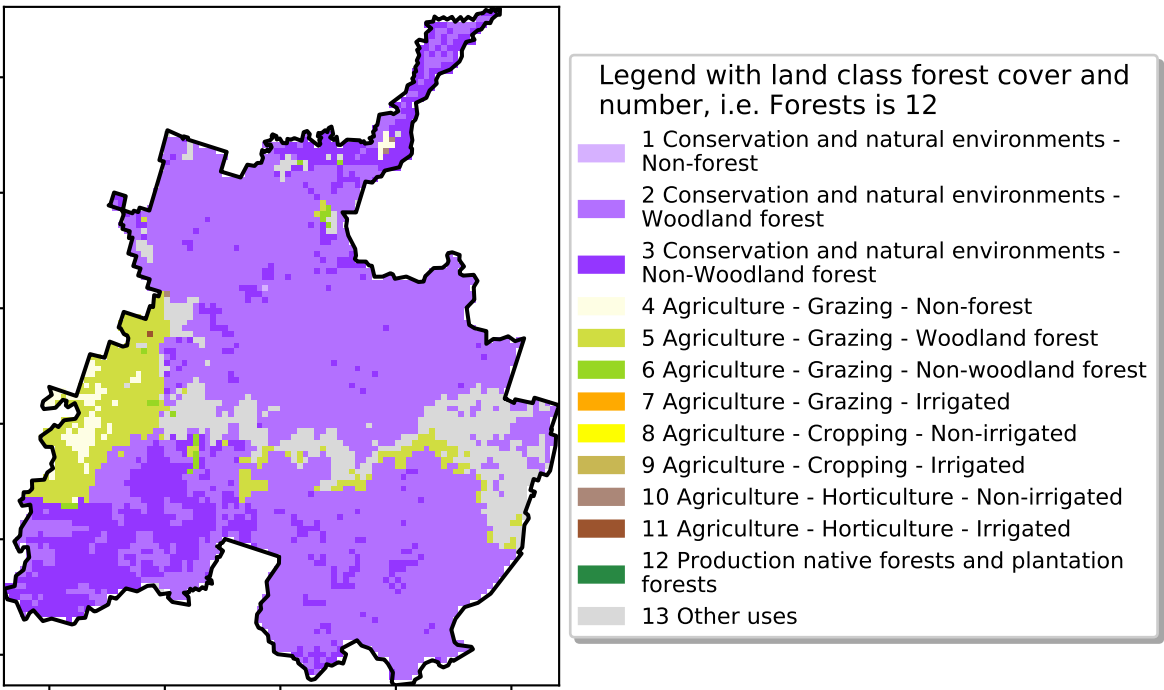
Legend with land class forest cover and number, i.e. Forests is 12

1 Conservation and natural environments - Non-forest
2 Conservation and natural environments - Woodland forest
3 Conservation and natural environments - Non-Woodland forest
4 Agriculture - Grazing - Non-forest
5 Agriculture - Grazing - Woodland forest
6 Agriculture - Grazing - Non-woodland forest
7 Agriculture - Grazing - Irrigated
8 Agriculture - Cropping - Non-irrigated
9 Agriculture - Cropping - Irrigated
10 Agriculture - Horticulture - Non-irrigated
11 Agriculture - Horticulture - Irrigated
12 Production native forests and plantation forests
13 Other uses